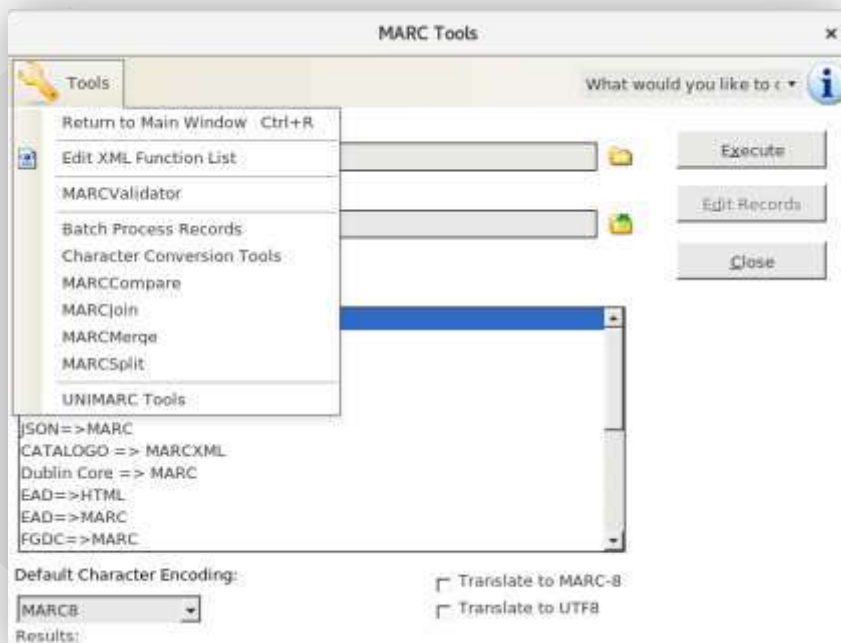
MARC Tools ×

Tools

What would you like to c ▾

Return to Main Window Ctrl+R
Edit XML Function List
MARCValidator
Batch Process Records
Character Conversion Tools
MARCCompare
MARCJoin
MARCMerge
MARCSplit
UNIMARC Tools

Execute
Edit Records
Close

JSON=>MARC
CATALOGO => MARCXML
Dublin Core => MARC
EAD=>HTML
EAD=>MARC
FGDC=>MARC

Default Character Encoding:
MARC8

Translate to MARC-8
Translate to UTF8

Results: